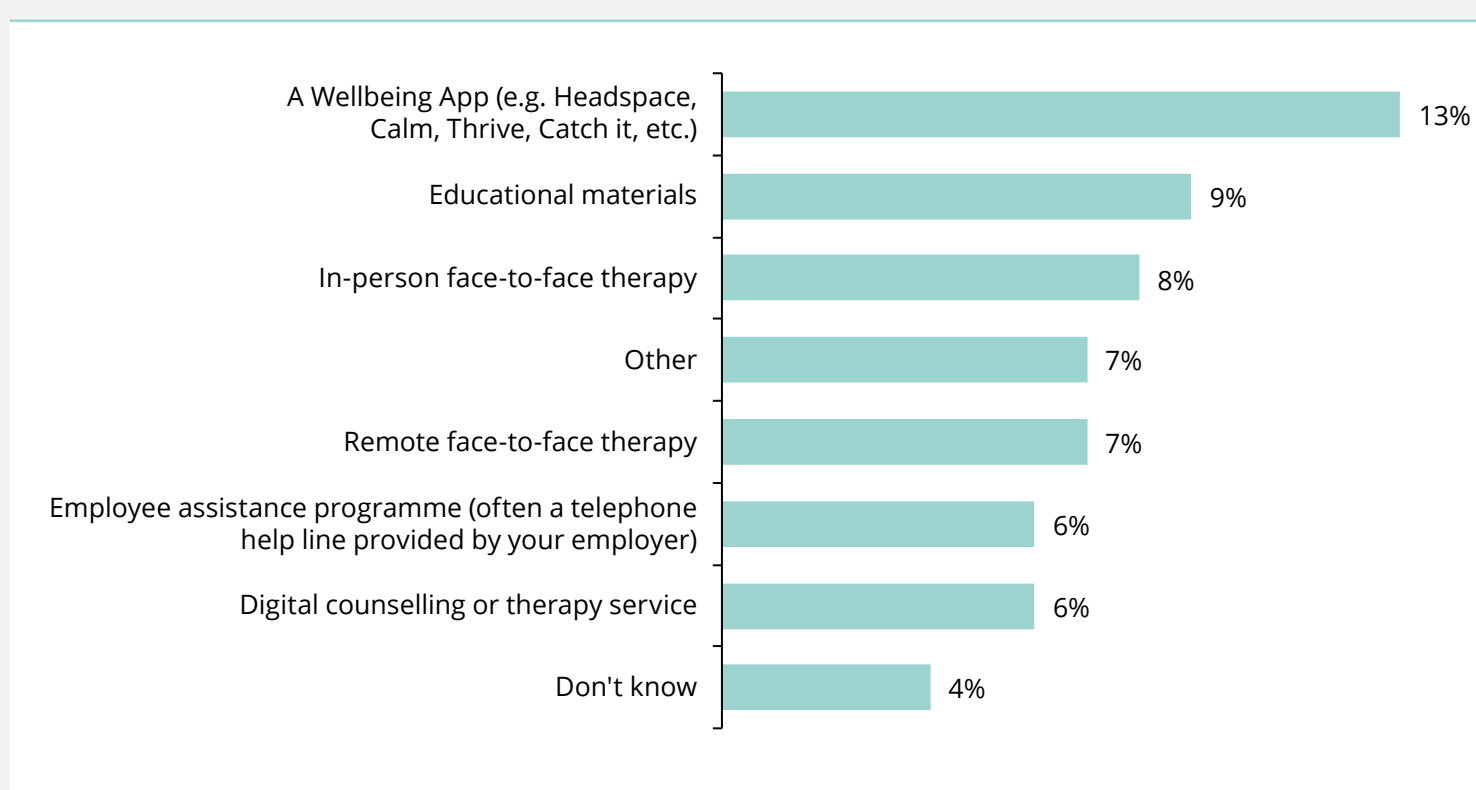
| | |
|---|---|
| A Wellbeing App (e.g. Headspace, Calm, Thrive, Catch it, etc.) | 13% |
| Educational materials | 9% |
| In-person face-to-face therapy | 8% |
| Other | 7% |
| Remote face-to-face therapy | 7% |
| Employee assistance programme (often a telephone help line provided by your employer) | 6% |
| Digital counselling or therapy service | 6% |
| Don't know | 4% |